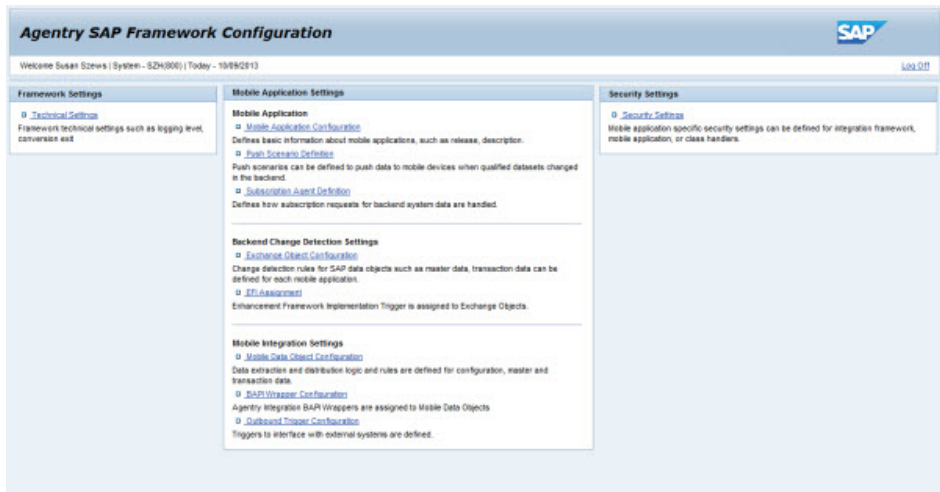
Agentry SAP Framework Configuration

SAP

Welcome Susan Szews | System - SZH(800) | Today - 10/09/2013

Log Off

Framework Settings

Technical Settings

Framework technical settings such as logging level, conversion exit

Mobile Application Settings

Mobile Application

Mobile Application Configuration

Defines basic information about mobile applications, such as release, description.

Push Scenario Definition

Push scenarios can be defined to push data to mobile devices when qualified datasets changed in the backend.

Subscription Agent Definition

Defines how subscription requests for backend system data are handled.

Backend Change Detection Settings

Exchange Object Configuration

Change detection rules for SAP data objects such as master data, transaction data can be defined for each mobile application.

EFI Assignment

Enhancement Framework Implementation Trigger is assigned to Exchange Objects.

Mobile Integration Settings

Mobile Data Object Configuration

Data extraction and distribution logic and rules are defined for configuration, master and transaction data.

BAPI Wrapper Configuration

Agentry Integration BAPI Wrappers are assigned to Mobile Data Objects

Outbound Trigger Configuration

Triggers to interface with external systems are defined.

Security Settings

Security Settings

Mobile application specific security settings can be defined for integration framework, mobile application, or class handlers.